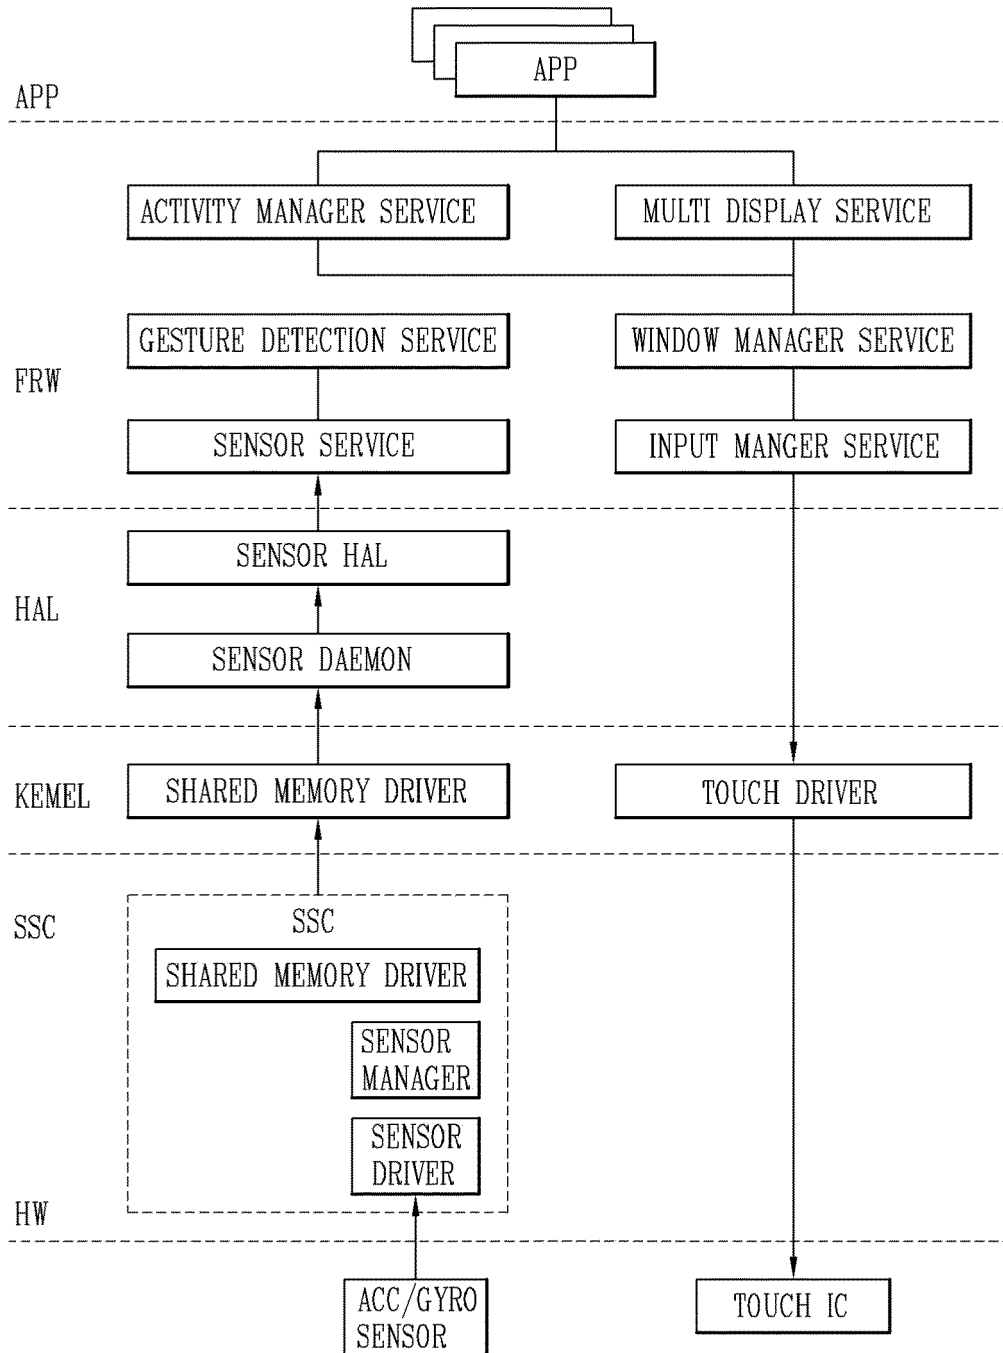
APP

APP

ACTIVITY MANAGER SERVICE

MULTI DISPLAY SERVICE

GESTURE DETECTION SERVICE

WINDOW MANAGER SERVICE

FRW

SENSOR SERVICE

INPUT MANGER SERVICE

SENSOR HAL

HAL

SENSOR DAEMON

KEMEL

SHARED MEMORY DRIVER

TOUCH DRIVER

SSC

SSC

SHARED MEMORY DRIVER

SENSOR MANAGER

SENSOR DRIVER

HW

ACC/GYRO SENSOR

TOUCH IC